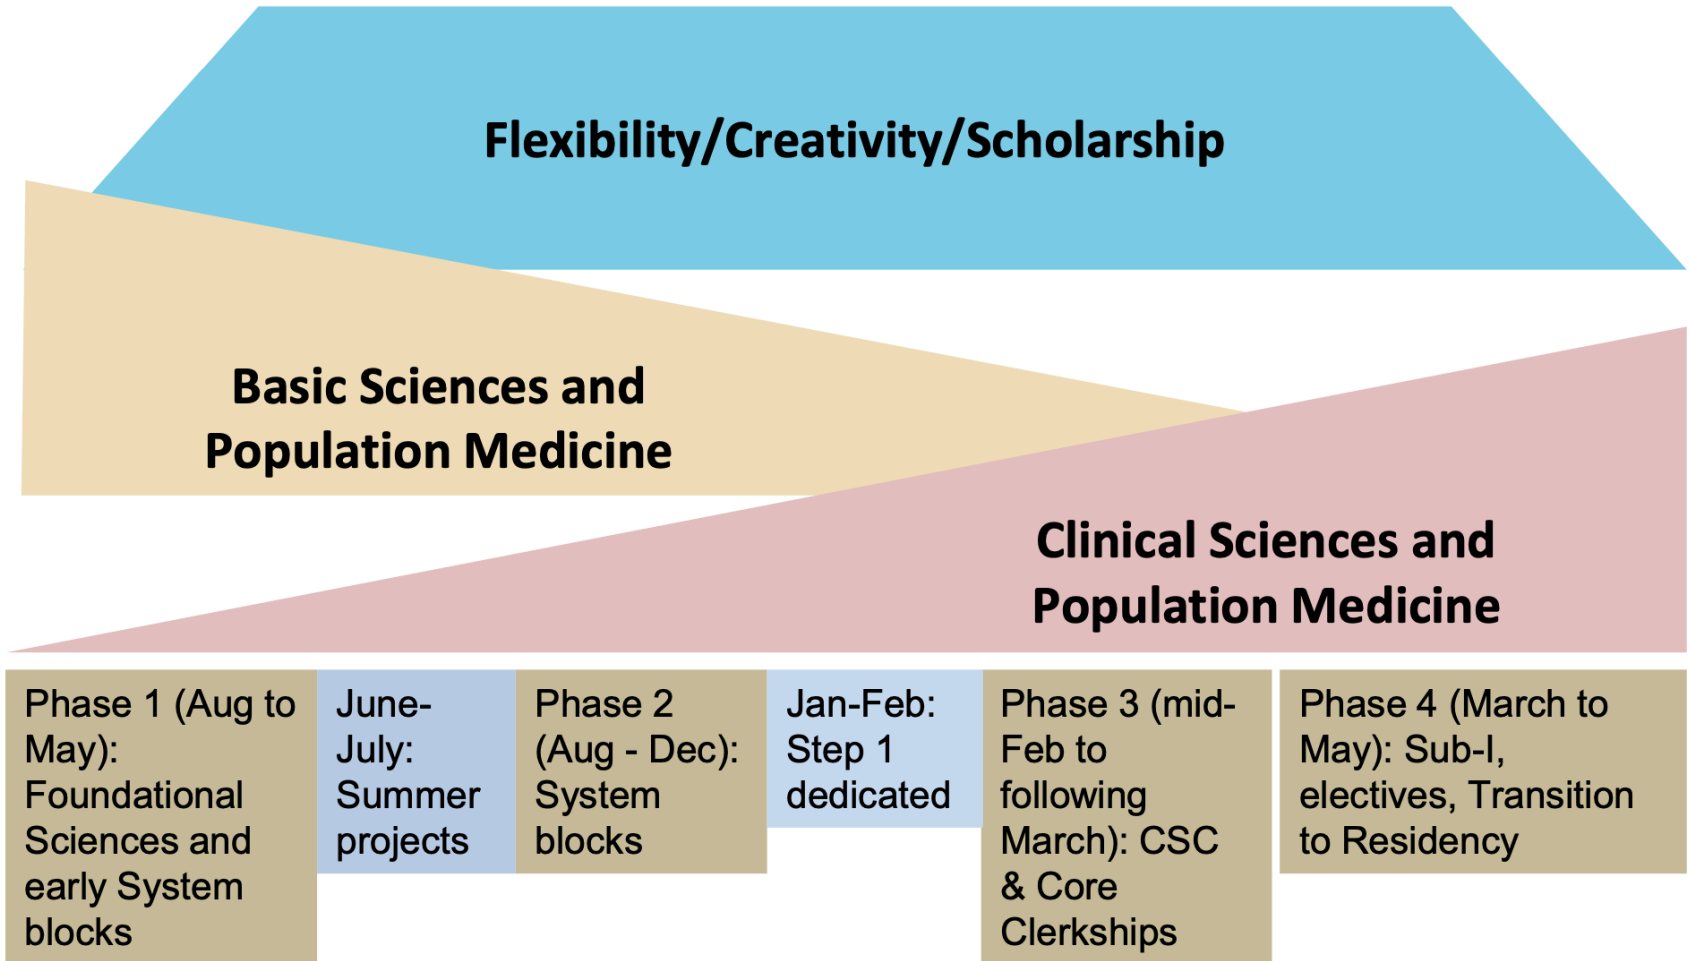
Flexibility/Creativity/Scholarship

Basic Sciences and Population Medicine

Clinical Sciences and Population Medicine

Phase 1 (Aug to May): Foundational Sciences and early System blocks

June-July: Summer projects

Phase 2 (Aug - Dec): System blocks

Jan-Feb: Step 1 dedicated

Phase 3 (mid-Feb to following March): CSC & Core Clerkships

Phase 4 (March to May): Sub-I, electives, Transition to Residency